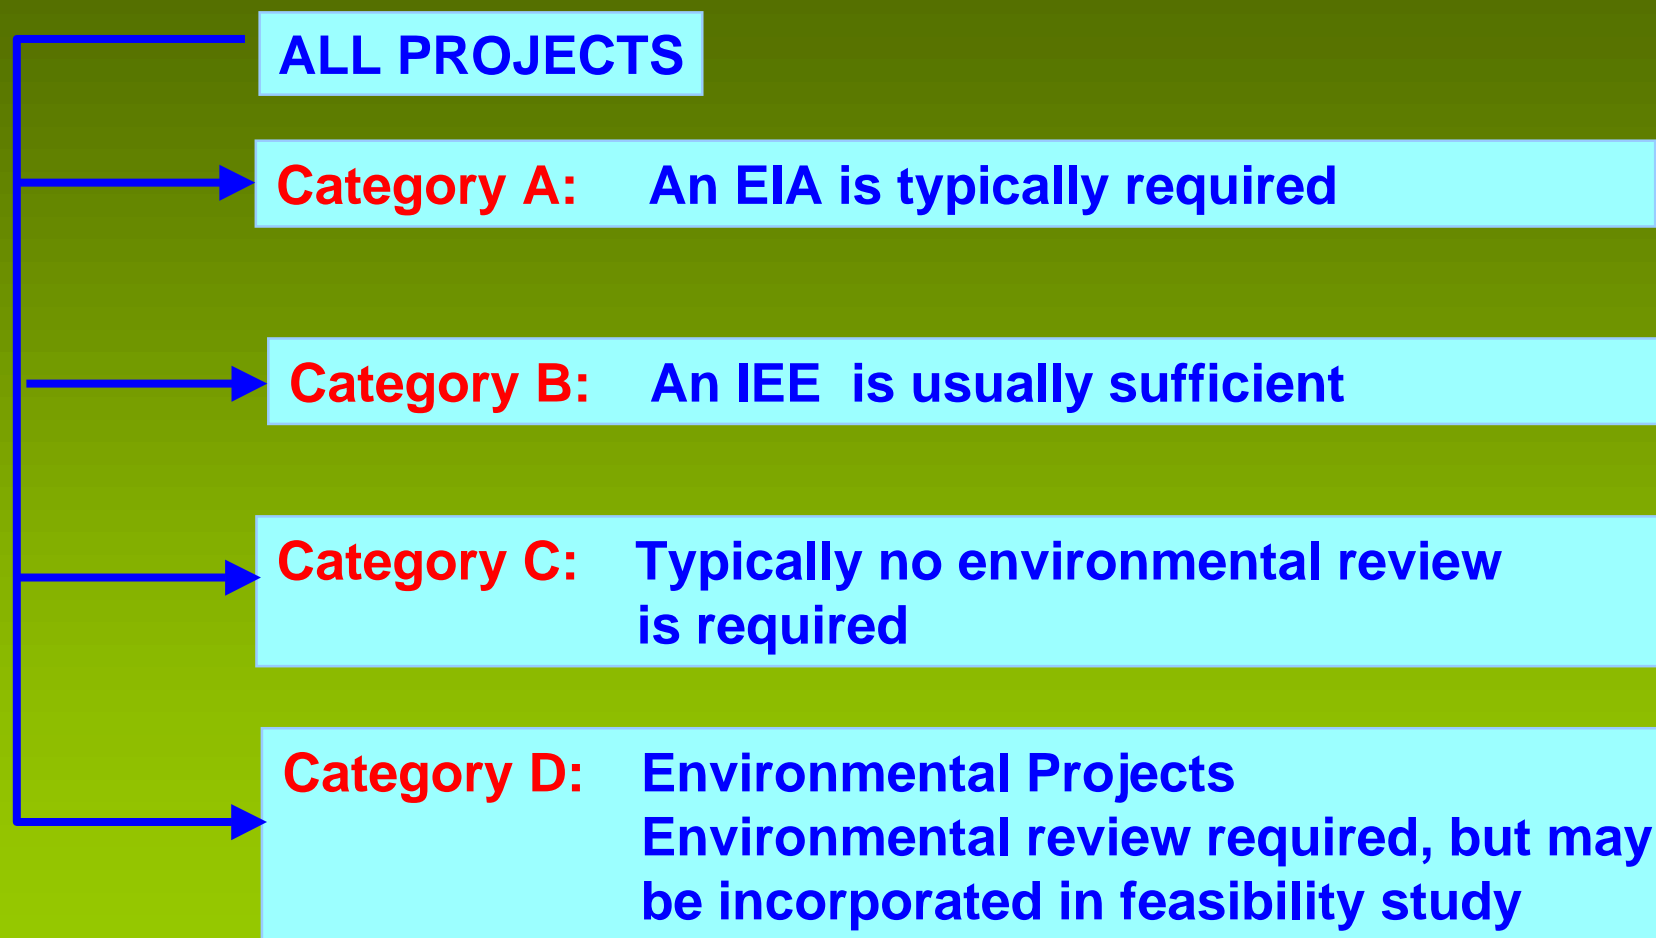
ALL PROJECTS

Category A: An EIA is typically required

Category B: An IEE is usually sufficient

Category C: Typically no environmental review is required

Category D: Environmental Projects
Environmental review required, but may be incorporated in feasibility study